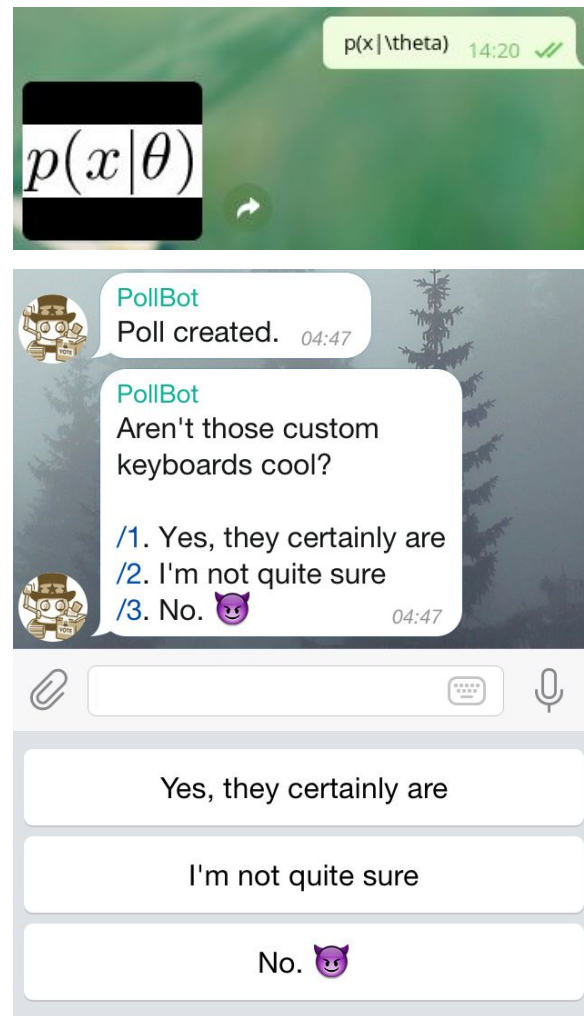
p(x|\theta) 14:20

$p(x|\theta)$

PollBot
Poll created. 04:47

PollBot
Aren't those custom keyboards cool?

/1. Yes, they certainly are
/2. I'm not quite sure
/3. No. 😈 04:47

Yes, they certainly are

I'm not quite sure

No. 😈